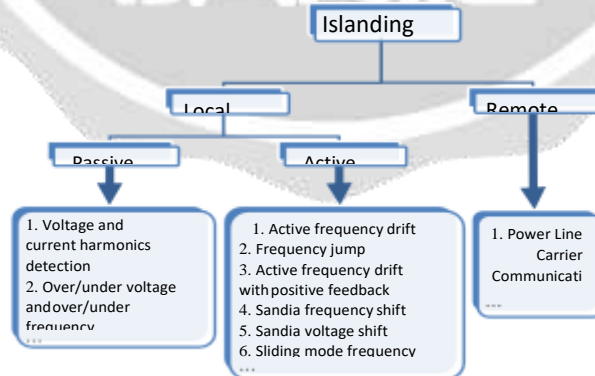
Islanding

Local

Remote

Passive

Active

1. Voltage and current harmonics detection
2. Over/under voltage andover/under frequency
...

1. Active frequency drift
2. Frequency jump
3. Active frequency drift withpositive feedback
4. Sandia frequency shift
5. Sandia voltage shift
6. Sliding mode frequency
...

1. Power Line Carrier Communicati
...